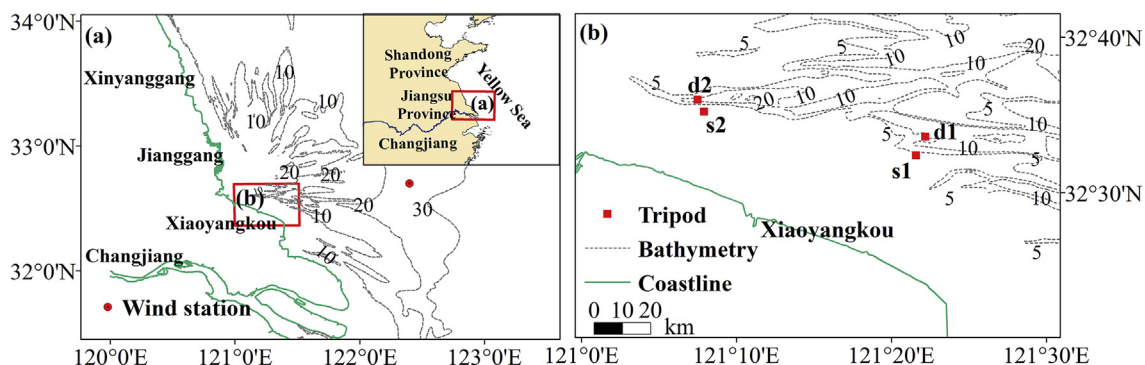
34°0'N
(a)
Xinyanggang
Jianggang
Xiaoyangkou
Changjiang
33°0'N
32°0'N
10
10
10
20
20
20
10
30
10
(b)
Wind station
Shandong Province
Jiangsu Province
Changjiang
Yellow Sea
(a)
120°0'E
121°0'E
122°0'E
123°0'E

(b)
32°40'N
32°30'N
5
5
10
10
20
5
20
10
10
5
10
5
10
5
5
10
5
d2
s2
d1
s1
Tripod
Bathymetry
Coastline
Xiaoyangkou
0 10 20
km
121°0'E
121°10'E
121°20'E
121°30'E